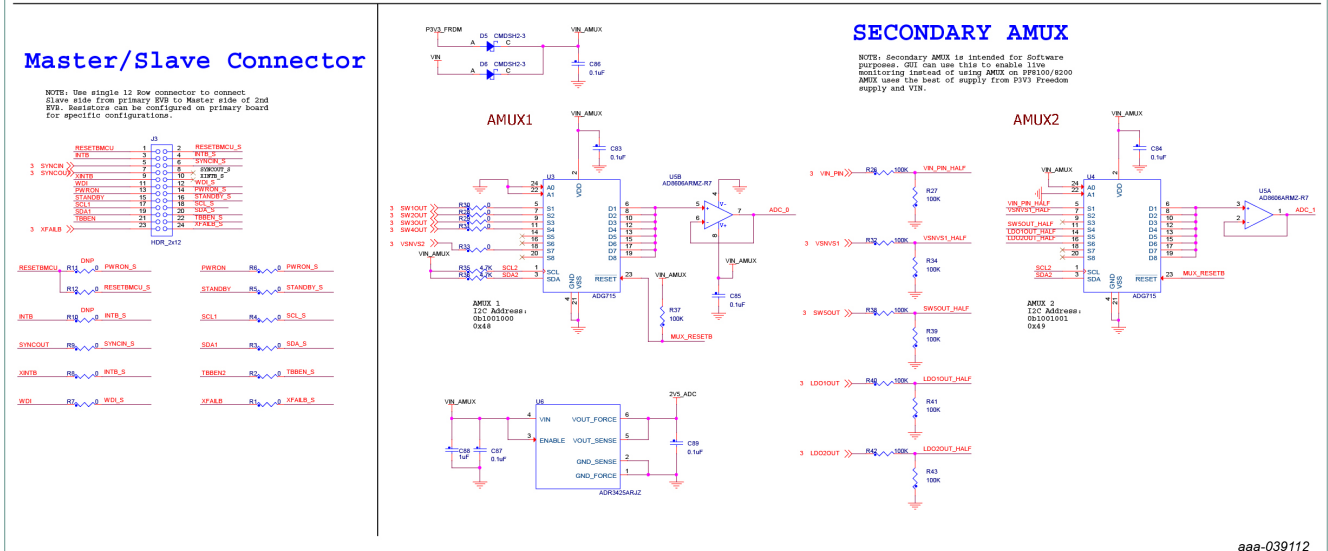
Master/Slave Connector

NOTE: Use single 12 Row connector to connect Slave side from primary EVB to Master side of 2nd EVB. Resistors can be configured on primary board for specific configurations.

J3
RESETBMCU 1 2 RESETBMCU_S
INTB 3 4 INTB_S
5 6 SYNCIN_S
3 SYNCIN
3 SYNCOUT 7 8 SYNCOUT_S
XINTB 9 10 XINTB_S
WDI 11 12 WDI_S
PWRON 13 14 PWRON_S
STANDBY 15 16 STANDBY_S
SCL1 17 18 SCL_S
SDA1 19 20 SDA_S
TBBEN 21 22 TBBEN_S
23 24 XFAILB_S
3 XFAILB
HDR_2x12

DNP
RESETBMCU R11 0 PWRON_S
R12 0 RESETBMCU_S
DNP
INTB R10 0 INTB_S
SYNCOUT R9 0 SYNCIN_S
XINTB R8 0 INTB_S
WDI R7 0 WDI_S
PWRON R6 0 PWRON_S
STANDBY R5 0 STANDBY_S
SCL1 R4 0 SCL_S
SDA1 R3 0 SDA_S
TBBEN2 R2 0 TBBEN_S
XFAILB R1 0 XFAILB_S

P3V3_FRDM
D5 CMDSH2-3
A C
VIN_AMUX
VIN
D6 CMDSH2-3
A C
C86
0.1uF

AMUX1
VIN_AMUX
C83
0.1uF
U3
VDD
24 A0
25 A1
3 SW1OUT R30 0 5 S1
3 SW2OUT R31 0 7 S2
3 SW3OUT R32 0 9 S3
3 SW4OUT R33 0 11 S4
14 S5
3 VSNVS2 R33 0 16 S6
18 S7
20 S8
VIN_AMUX
R35 4.7K SCL2 1 SCL
R36 4.7K SDA2 3 SDA
GND VSS
D1 6
D2 8
D3 10
D4 12
D5 13
D6 15
D7 17
D8 19
RESET 23
ADG715
U5B
AD8606ARMZ-R7
5
6
7 ADC_0
VIN_AMUX
R37
100K
MUX_RESETB
VIN_AMUX
C85
0.1uF

AMUX 1
I2C Address:
0b1001000
0x48

VIN_AMUX
U6
VIN
ENABLE
VOUT_FORCE 6
VOUT_SENSE 5
GND_SENSE 2
GND_FORCE 1
ADR3425ARJZ
2V5_ADC
C88
1uF
C87
0.1uF
C89
0.1uF

SECONDARY AMUX

NOTE: Secondary AMUX is intended for Software purposes. GUI can use this to enable live monitoring instead of using AMUX on PF8100/8200 AMUX uses the best of supply from P3V3 Freedom supply and VIN.

3 VIN_PIN R26 100K VIN_PIN_HALF
R27
100K
3 VSNVS1 R32 100K VSNVS1_HALF
R34
100K
3 SW5OUT R38 100K SW5OUT_HALF
R39
100K
3 LDO1OUT R40 100K LDO1OUT_HALF
R41
100K
3 LDO2OUT R42 100K LDO2OUT_HALF
R43
100K

AMUX2
VIN_AMUX
C84
0.1uF
VIN_AMUX
U4
VDD
24 A0
22 A1
VIN_PIN_HALF 5 S1
VSNVS1_HALF 7 S2
SW5OUT_HALF 11 S3
LDO1OUT_HALF 14 S4
LDO2OUT_HALF 16 S5
18 S6
20 S7
S8
SCL2 1 SCL
SDA2 3 SDA
GND VSS
D1 6
D2 8
D3 10
D4 12
D5 13
D6 15
D7 17
D8 19
RESET 23 MUX_RESETB
ADG715
U5A
AD8606ARMZ-R7
3
2
1 ADC_1

AMUX 2
I2C Address:
0b1001001
0x49

aaa-039112